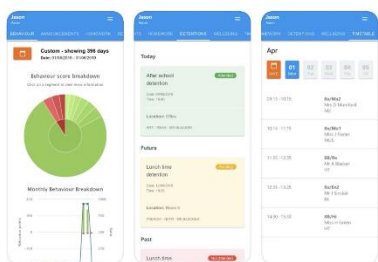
Jason

BEHAVIOUR ANNOUNCEMENTS HOMEWORK

Custom - showing 396 days

Behaviour score breakdown

Monthly Behaviour Breakdown

Jason

HOMEWORK DETENTIONS WELLBEING

Today

After school detention

Location: Office

Future

Lunch time detention

Past

Lunch time

Jason

HOMEWORK DETENTIONS WELLBEING TIMETABLE

Apr

01

09:15 - 10:15

10:15 - 11:15

11:30 - 12:30

12:30 - 13:30